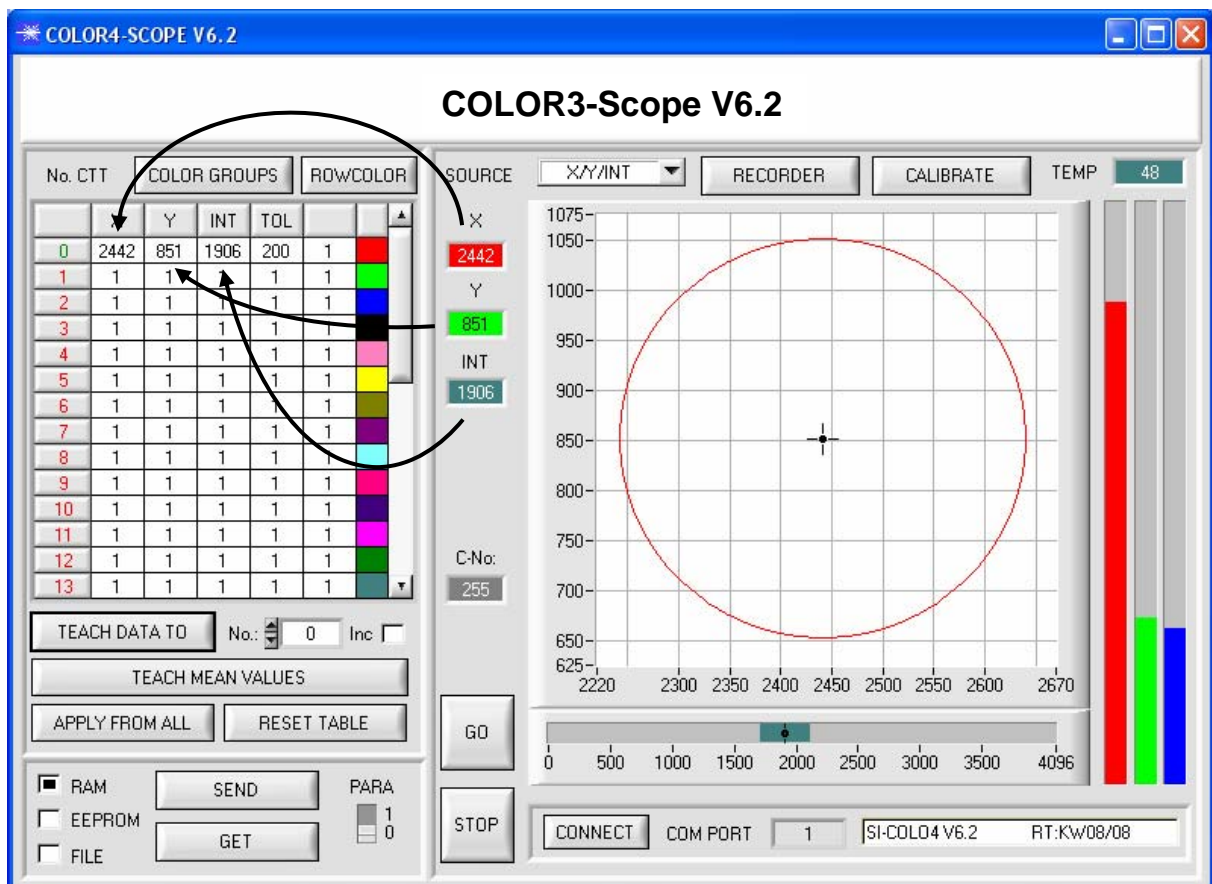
COLOR4-SCOPE V6.2

COLOR3-Scope V6.2

No. CTT COLOR GROUPS ROWCOLOR

| | X | Y | INT | TOL | | |
|---|---|---|---|---|---|---|
| 0 | 2442 | 851 | 1906 | 200 | 1 | |
| 1 | 1 | 1 | 1 | 1 | 1 | |
| 2 | 1 | 1 | 1 | 1 | 1 | |
| 3 | 1 | 1 | 1 | 1 | 1 | |
| 4 | 1 | 1 | 1 | 1 | 1 | |
| 5 | 1 | 1 | 1 | 1 | 1 | |
| 6 | 1 | 1 | 1 | 1 | 1 | |
| 7 | 1 | 1 | 1 | 1 | 1 | |
| 8 | 1 | 1 | 1 | 1 | 1 | |
| 9 | 1 | 1 | 1 | 1 | 1 | |
| 10 | 1 | 1 | 1 | 1 | 1 | |
| 11 | 1 | 1 | 1 | 1 | 1 | |
| 12 | 1 | 1 | 1 | 1 | 1 | |
| 13 | 1 | 1 | 1 | 1 | 1 | |

TEACH DATA TO No.: 0 Inc

TEACH MEAN VALUES

APPLY FROM ALL RESET TABLE

RAM
EEPROM
FILE
SEND
GET
PARA 1 0

SOURCE X/Y/INT RECORDER CALIBRATE TEMP 48

X
2442
Y
851
INT
1906

C-No:
255

GO

STOP

1075 1050 1000 950 900 850 800 750 700 650 625
2220 2300 2350 2400 2450 2500 2550 2600 2670

0 500 1000 1500 2000 2500 3000 3500 4096

CONNECT COM PORT 1 SI-COLO4 V6.2 RT:KW08/08